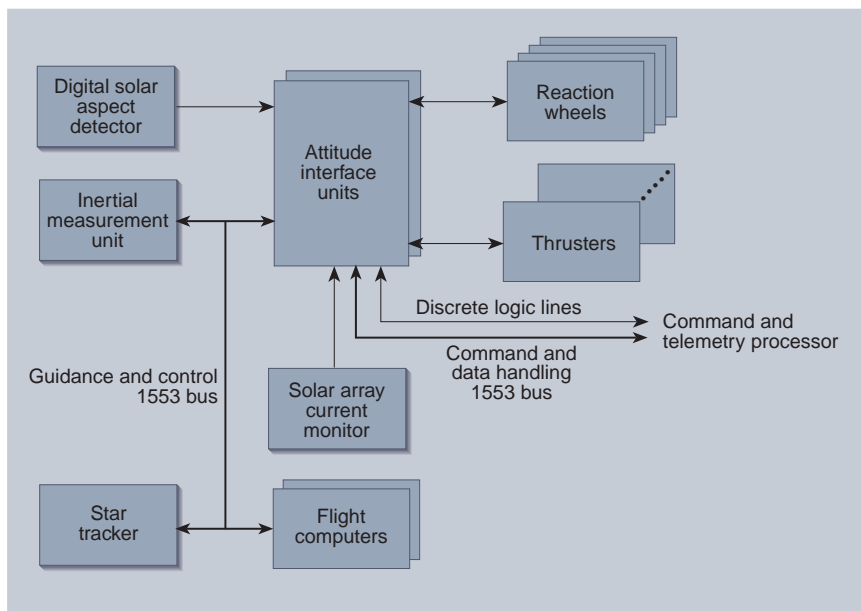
Digital solar aspect detector

Attitude interface units

Reaction wheels

Inertial measurement unit

Thrusters

Discrete logic lines

Command and telemetry processor

Command and data handling 1553 bus

Guidance and control 1553 bus

Solar array current monitor

Star tracker

Flight computers